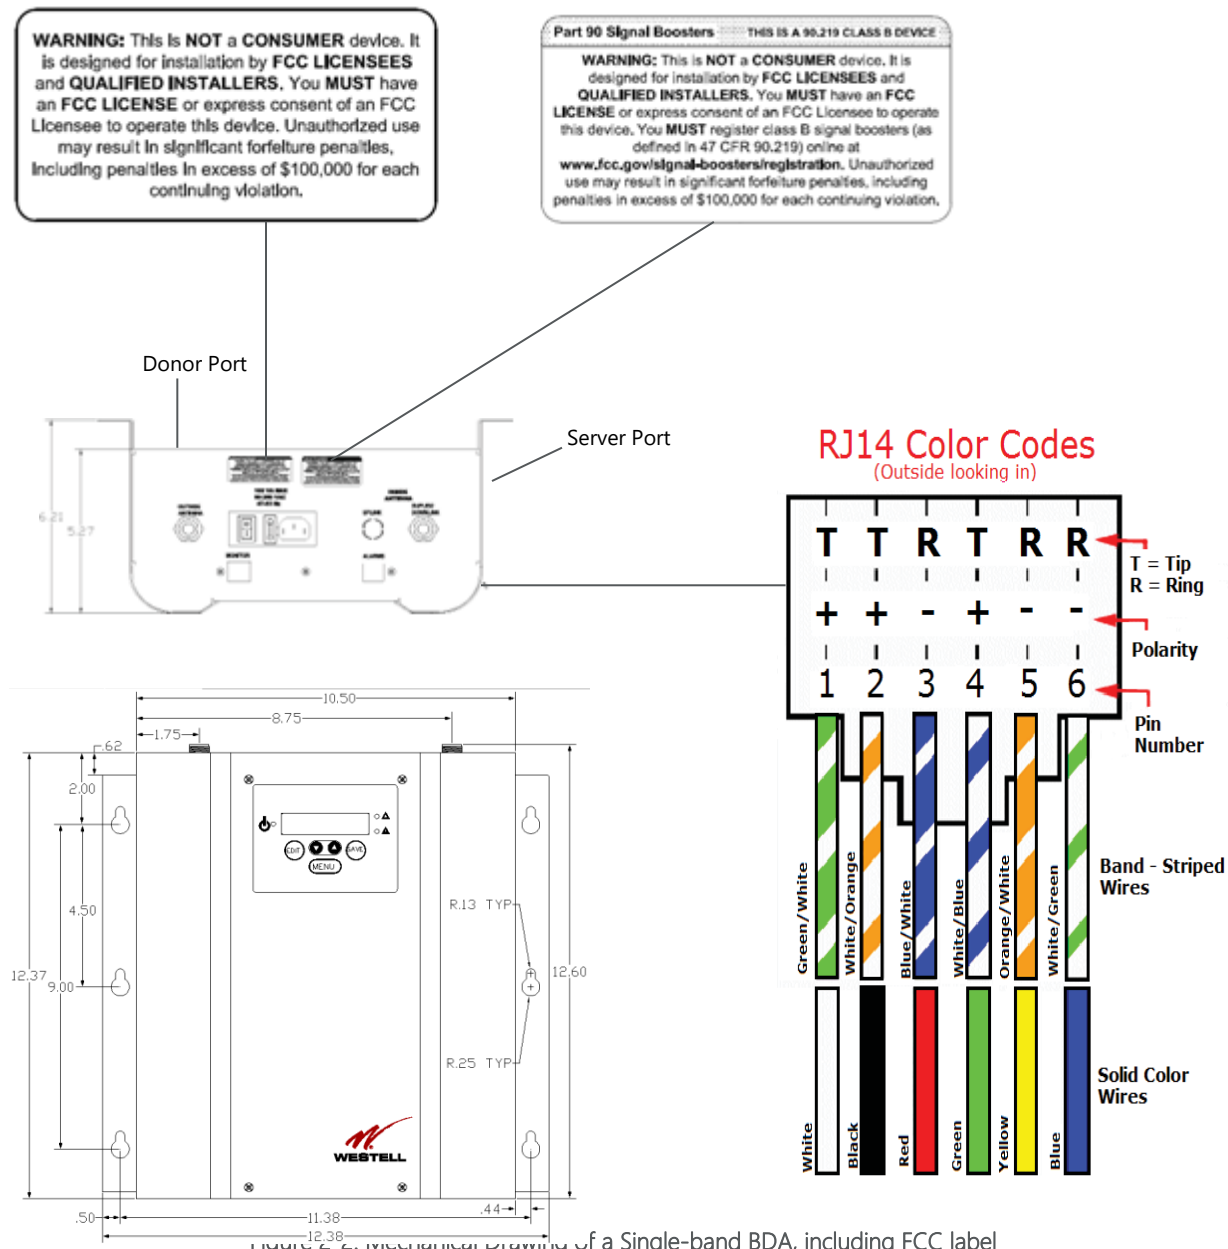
WARNING: This is NOT a CONSUMER device. It is designed for installation by FCC LICENSEES and QUALIFIED INSTALLERS. You MUST have an FCC LICENSE or express consent of an FCC Licensee to operate this device. Unauthorized use may result in significant forfeiture penalties, including penalties in excess of $100,000 for each continuing violation.

Part 90 Signal Boosters THIS IS A 90.219 CLASS B DEVICE

WARNING: This is NOT a CONSUMER device. It is designed for installation by FCC LICENSEES and QUALIFIED INSTALLERS. You MUST have an FCC LICENSE or express consent of an FCC Licensee to operate this device. You MUST register class B signal boosters (as defined in 47 CFR 90.219) online at www.fcc.gov/signal-boosters/registration. Unauthorized use may result in significant forfeiture penalties, including penalties in excess of $100,000 for each continuing violation.

Donor Port

Server Port

6.21

5.27

RJ14 Color Codes
(Outside looking in)

| T | T | R | T | R | R |
|---|---|---|---|---|---|
| + | + | - | + | - | - |
| 1 | 2 | 3 | 4 | 5 | 6 |

T = Tip
R = Ring

Polarity

Pin Number

Green/White White/Orange Blue/White White/Blue Orange/White White/Green

Band - Striped Wires

White Black Red Green Yellow Blue

Solid Color Wires

10.50
8.75
1.75
.62
2.00
4.50
12.37
9.00
R.13 TYP
12.60
R.25 TYP
EDIT MENU SAVE
WESTELL
.50
11.38
.44
12.38

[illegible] Mechanical Drawing of a Single-band BDA, including FCC label